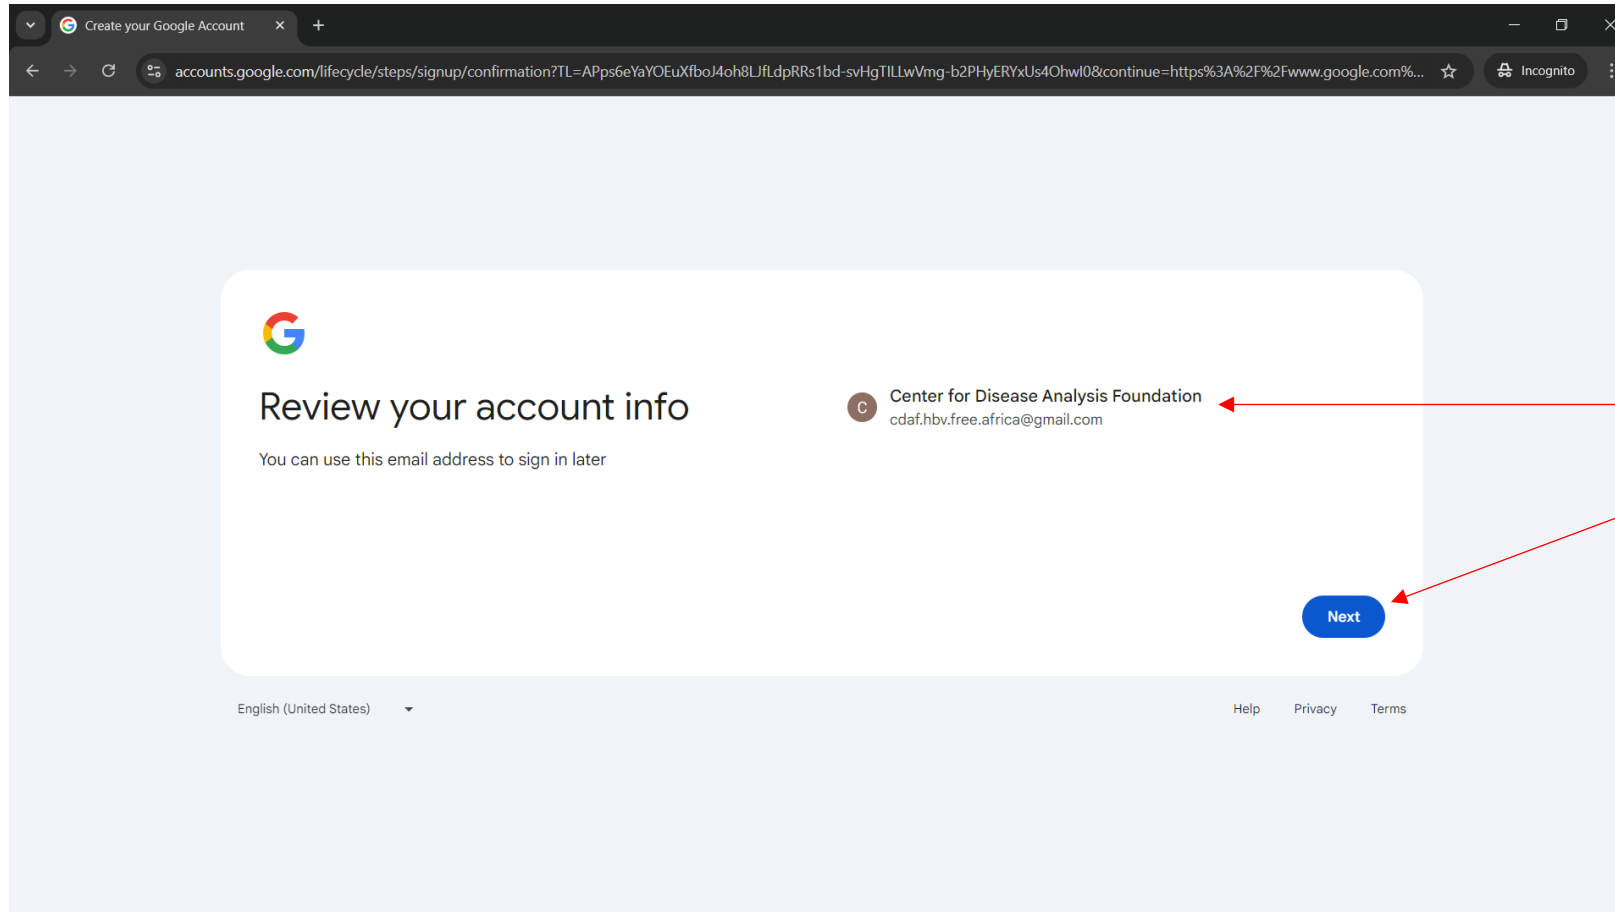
Create your Google Account

accounts.google.com/lifecycle/steps/signup/confirmation?TL=APps6eYaYOEuXfboJ4oh8LJfLdpRRs1bd-svHgTILLwVmg-b2PHyERYxUs4Ohwl0&continue=https%3A%2F%2Fwww.google.com%...

Incognito

Review your account info

You can use this email address to sign in later

C

Center for Disease Analysis Foundation

cdaf.hbv.free.africa@gmail.com

Next

English (United States)

Help Privacy Terms